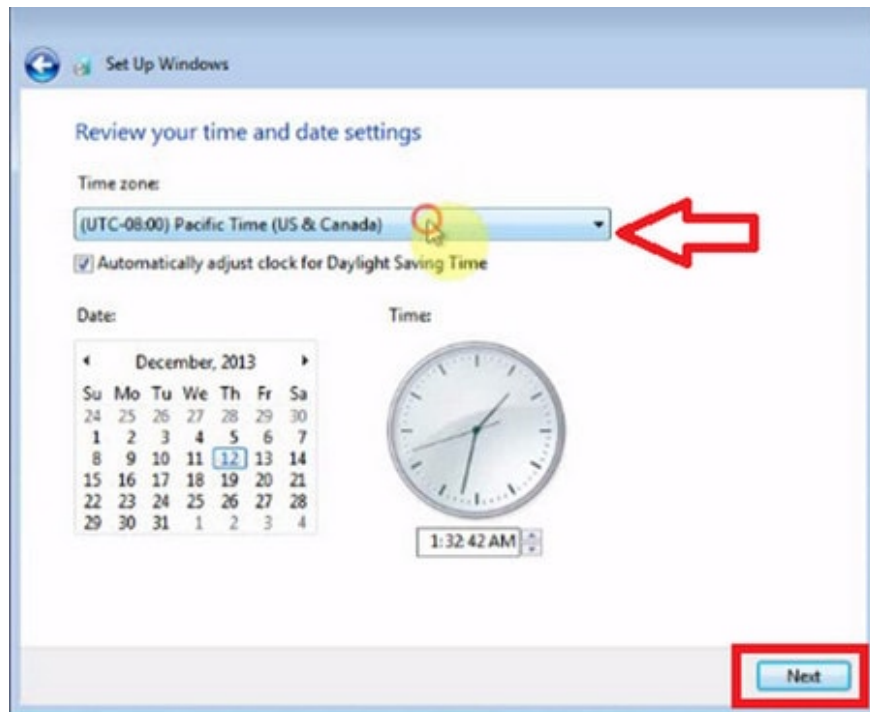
Set Up Windows

Review your time and date settings

Time zone:

(UTC-08:00) Pacific Time (US & Canada)

Automatically adjust clock for Daylight Saving Time

Date:

December, 2013

| Su | Mo | Tu | We | Th | Fr | Sa |
|---|---|---|---|---|---|---|
| 24 | 25 | 26 | 27 | 28 | 29 | 30 |
| 1 | 2 | 3 | 4 | 5 | 6 | 7 |
| 8 | 9 | 10 | 11 | 12 | 13 | 14 |
| 15 | 16 | 17 | 18 | 19 | 20 | 21 |
| 22 | 23 | 24 | 25 | 26 | 27 | 28 |
| 29 | 30 | 31 | 1 | 2 | 3 | 4 |

Time:

1:32:42 AM

Next